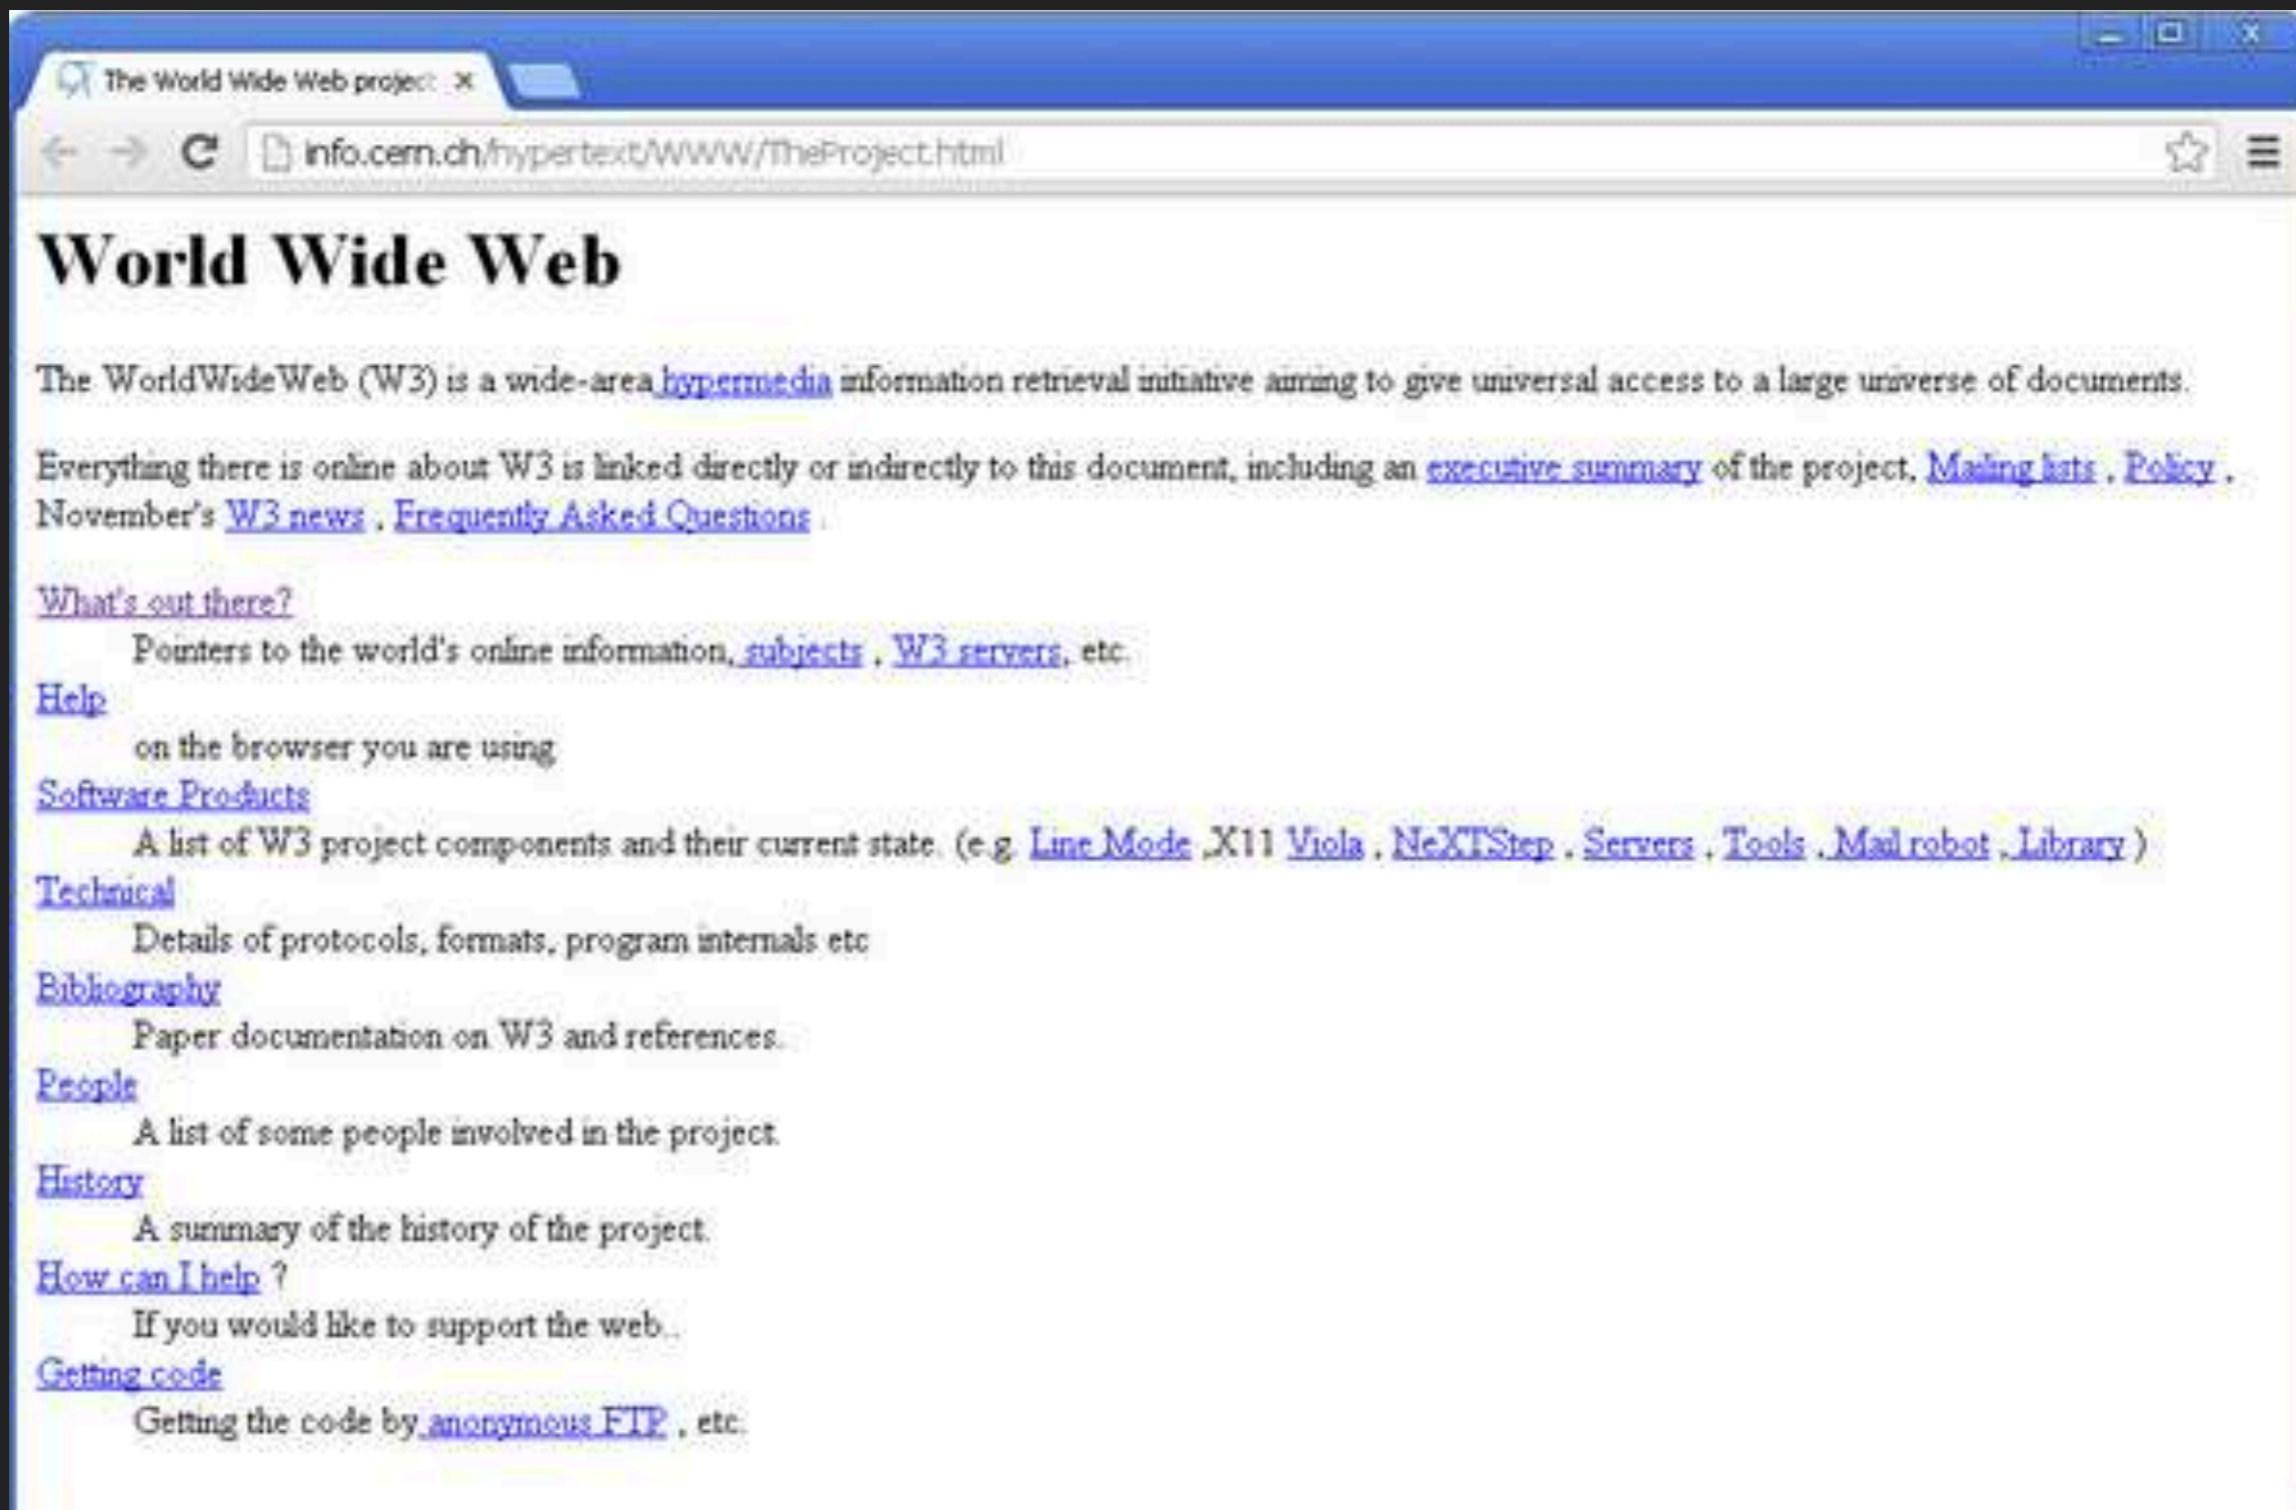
The World Wide Web projec ×

info.cern.ch/hypertext/WWW/TheProject.html

World Wide Web

The WorldWideWeb (W3) is a wide-area hypermedia information retrieval initiative aiming to give universal access to a large universe of documents.

Everything there is online about W3 is linked directly or indirectly to this document, including an executive summary of the project, Mailing lists , Policy , November's W3 news , Frequently Asked Questions .

What's out there?
Pointers to the world's online information, subjects , W3 servers, etc.
Help
on the browser you are using
Software Products
A list of W3 project components and their current state. (e.g. Line Mode ,X11 Viola , NeXTStep , Servers , Tools , Mail robot , Library )
Technical
Details of protocols, formats, program internals etc
Bibliography
Paper documentation on W3 and references.
People
A list of some people involved in the project.
History
A summary of the history of the project.
How can I help ?
If you would like to support the web..
Getting code
Getting the code by anonymous FTP , etc.